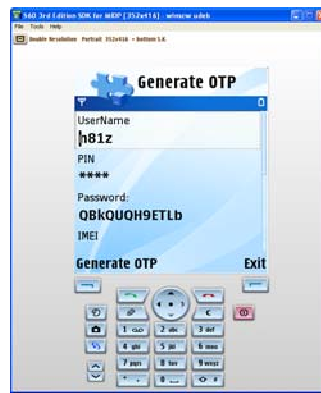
S60 3rd Edition SDK for MIDP [352x416] - wincw udeb
File Tools Help
Double Resolution Portrait 352x416 + Bottom 1.4.

Generate OTP
UserName
h81z
PIN
****
Password:
QBkQUQH9ETLb
IMEI
Generate OTP
Exit

1
2 abc
3 def
4 ghi
5 jkl
6 mno
7 pqrs
8 tuv
9 wxyz
*
0
#